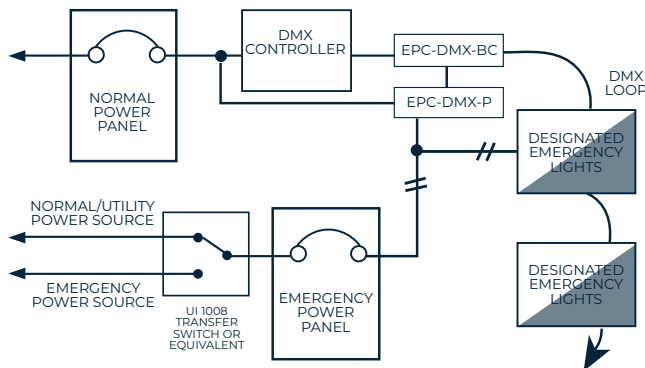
NORMAL POWER PANEL

DMX CONTROLLER

EPC-DMX-BC

EPC-DMX-P

DMX LOOP

DESIGNATED EMERGENCY LIGHTS

NORMAL/UTILITY POWER SOURCE

EMERGENCY POWER SOURCE

UI 1008 TRANSFER SWITCH OR EQUIVALENT

EMERGENCY POWER PANEL

DESIGNATED EMERGENCY LIGHTS